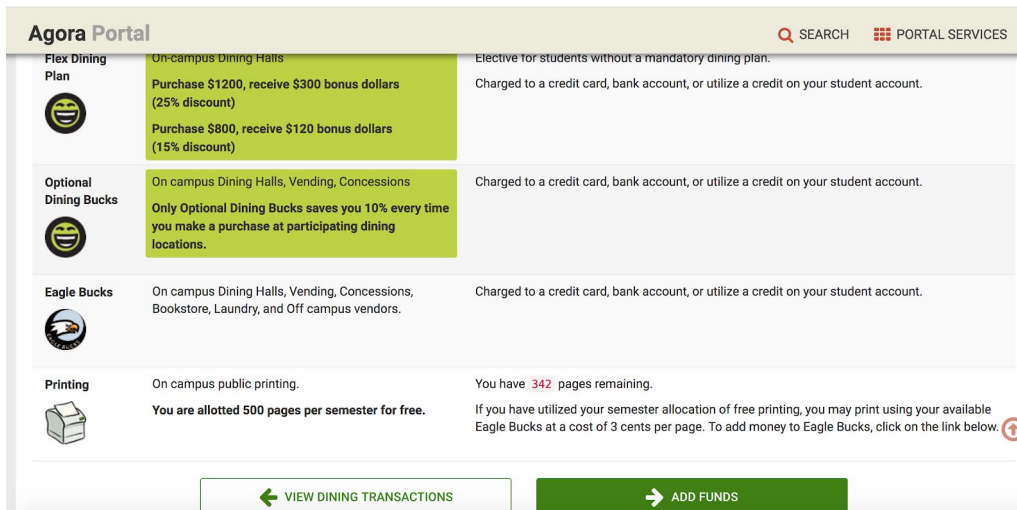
Agora Portal

SEARCH

PORTAL SERVICES

| | | |
|---|---|---|
| Flex Dining Plan | On-campus Dining Halls<br>Purchase $1200, receive $300 bonus dollars (25% discount)<br>Purchase $800, receive $120 bonus dollars (15% discount) | Elective for students without a mandatory dining plan.<br>Charged to a credit card, bank account, or utilize a credit on your student account. |
| Optional Dining Bucks | On campus Dining Halls, Vending, Concessions<br>Only Optional Dining Bucks saves you 10% every time you make a purchase at participating dining locations. | Charged to a credit card, bank account, or utilize a credit on your student account. |
| Eagle Bucks | On campus Dining Halls, Vending, Concessions, Bookstore, Laundry, and Off campus vendors. | Charged to a credit card, bank account, or utilize a credit on your student account. |
| Printing | On campus public printing.<br>You are allotted 500 pages per semester for free. | You have 342 pages remaining.<br>If you have utilized your semester allocation of free printing, you may print using your available Eagle Bucks at a cost of 3 cents per page. To add money to Eagle Bucks, click on the link below. |

VIEW DINING TRANSACTIONS

ADD FUNDS